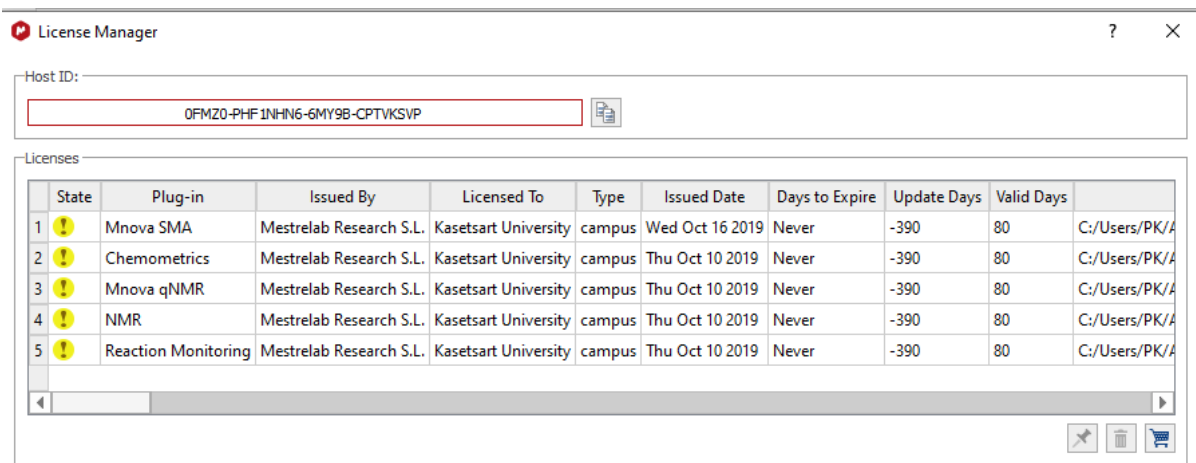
License Manager ? ×

Host ID:

0FMZ0-PHF1NHN6-6MY9B-CPTVKSVP

Licenses

| | State | Plug-in | Issued By | Licensed To | Type | Issued Date | Days to Expire | Update Days | Valid Days | |
|---|---|---|---|---|---|---|---|---|---|---|
| 1 | ! | Mnova SMA | Mestrelab Research S.L. | Kasetsart University | campus | Wed Oct 16 2019 | Never | -390 | 80 | C:/Users/PK/A |
| 2 | ! | Chemometrics | Mestrelab Research S.L. | Kasetsart University | campus | Thu Oct 10 2019 | Never | -390 | 80 | C:/Users/PK/A |
| 3 | ! | Mnova qNMR | Mestrelab Research S.L. | Kasetsart University | campus | Thu Oct 10 2019 | Never | -390 | 80 | C:/Users/PK/A |
| 4 | ! | NMR | Mestrelab Research S.L. | Kasetsart University | campus | Thu Oct 10 2019 | Never | -390 | 80 | C:/Users/PK/A |
| 5 | ! | Reaction Monitoring | Mestrelab Research S.L. | Kasetsart University | campus | Thu Oct 10 2019 | Never | -390 | 80 | C:/Users/PK/A |